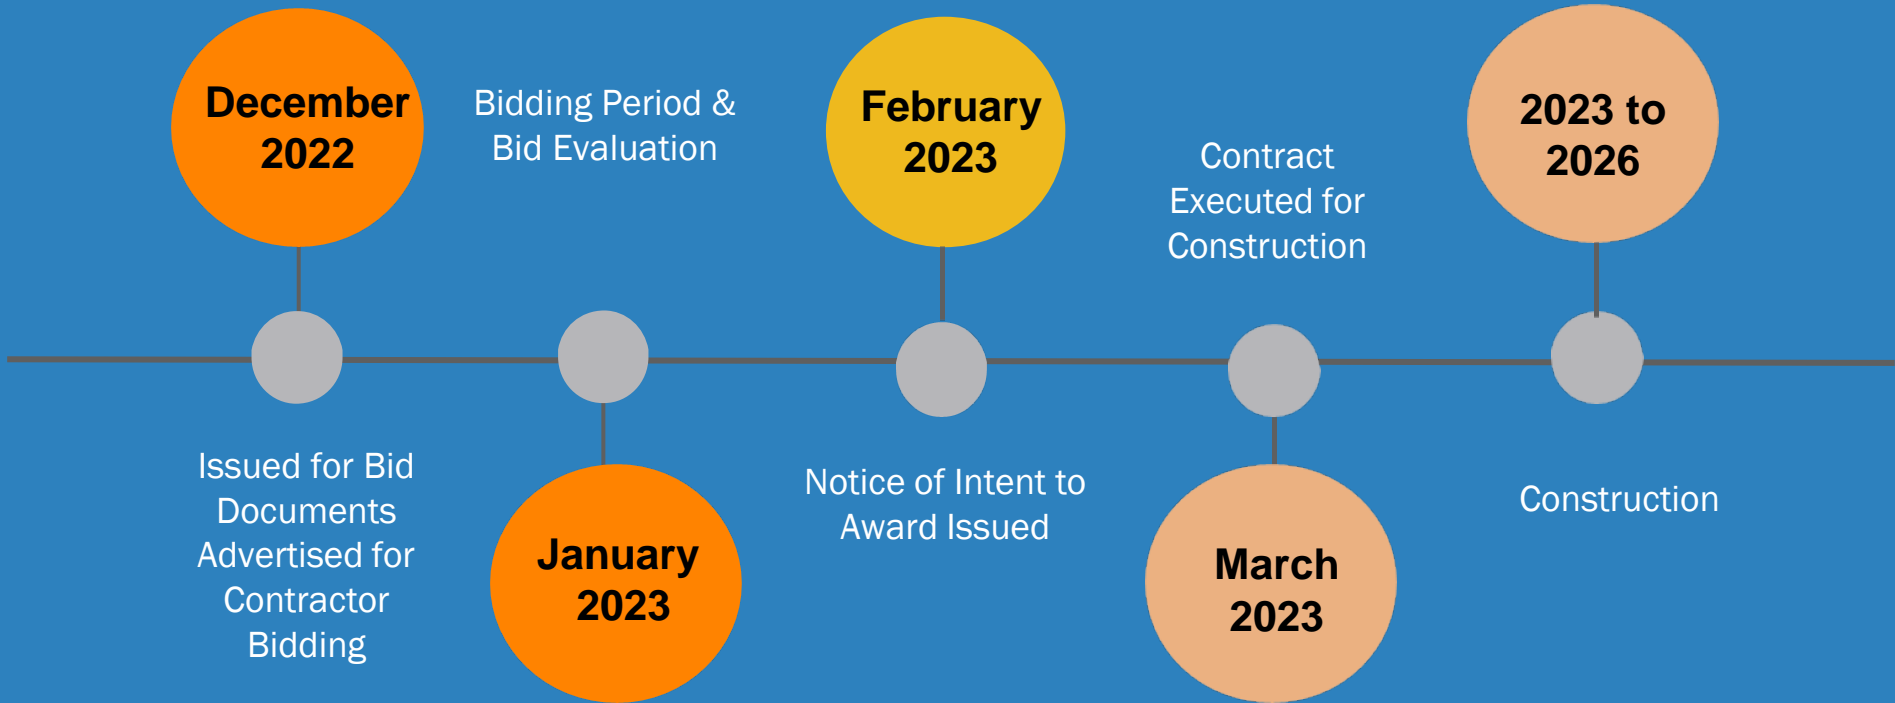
December 2022

Issued for Bid Documents Advertised for Contractor Bidding

Bidding Period & Bid Evaluation

January 2023

February 2023

Notice of Intent to Award Issued

Contract Executed for Construction

March 2023

2023 to 2026

Construction